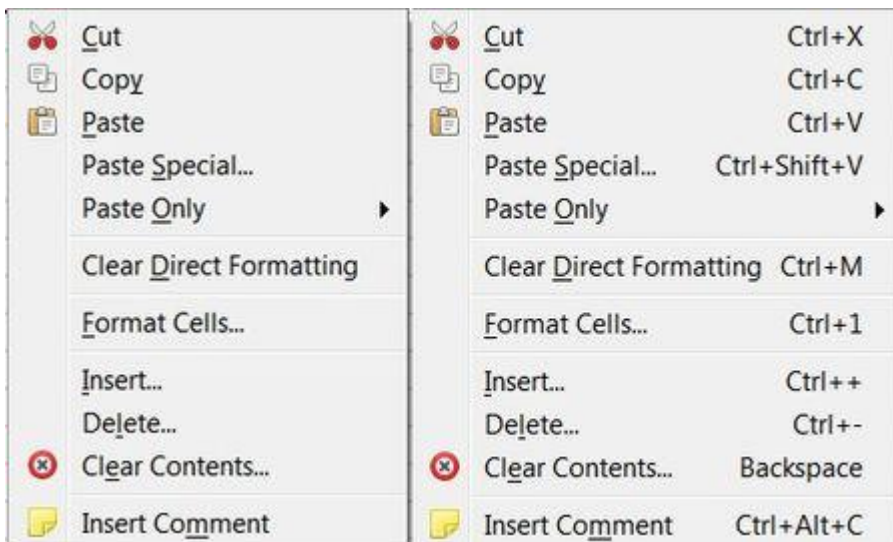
Cut
Copy
Paste
Paste Special...
Paste Only
Clear Direct Formatting
Format Cells...
Insert...
Delete...
Clear Contents...
Insert Comment

| | |
|---|---|
| Cut | Ctrl+X |
| Copy | Ctrl+C |
| Paste | Ctrl+V |
| Paste Special... | Ctrl+Shift+V |
| Paste Only | |
| Clear Direct Formatting | Ctrl+M |
| Format Cells... | Ctrl+1 |
| Insert... | Ctrl++ |
| Delete... | Ctrl+- |
| Clear Contents... | Backspace |
| Insert Comment | Ctrl+Alt+C |